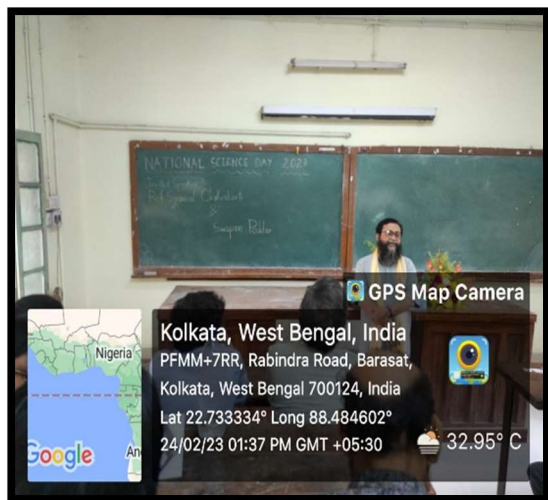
NATIONAL SCIENCE DAY 2023
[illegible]
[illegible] Chakraborti
&
Swapan Poddar

GPS Map Camera

Kolkata, West Bengal, India
PFMM+7RR, Rabindra Road, Barasat, Kolkata, West Bengal 700124, India
Lat 22.733334° Long 88.484602°
24/02/23 01:37 PM GMT +05:30

32.95° C

Nigeria
Google
An